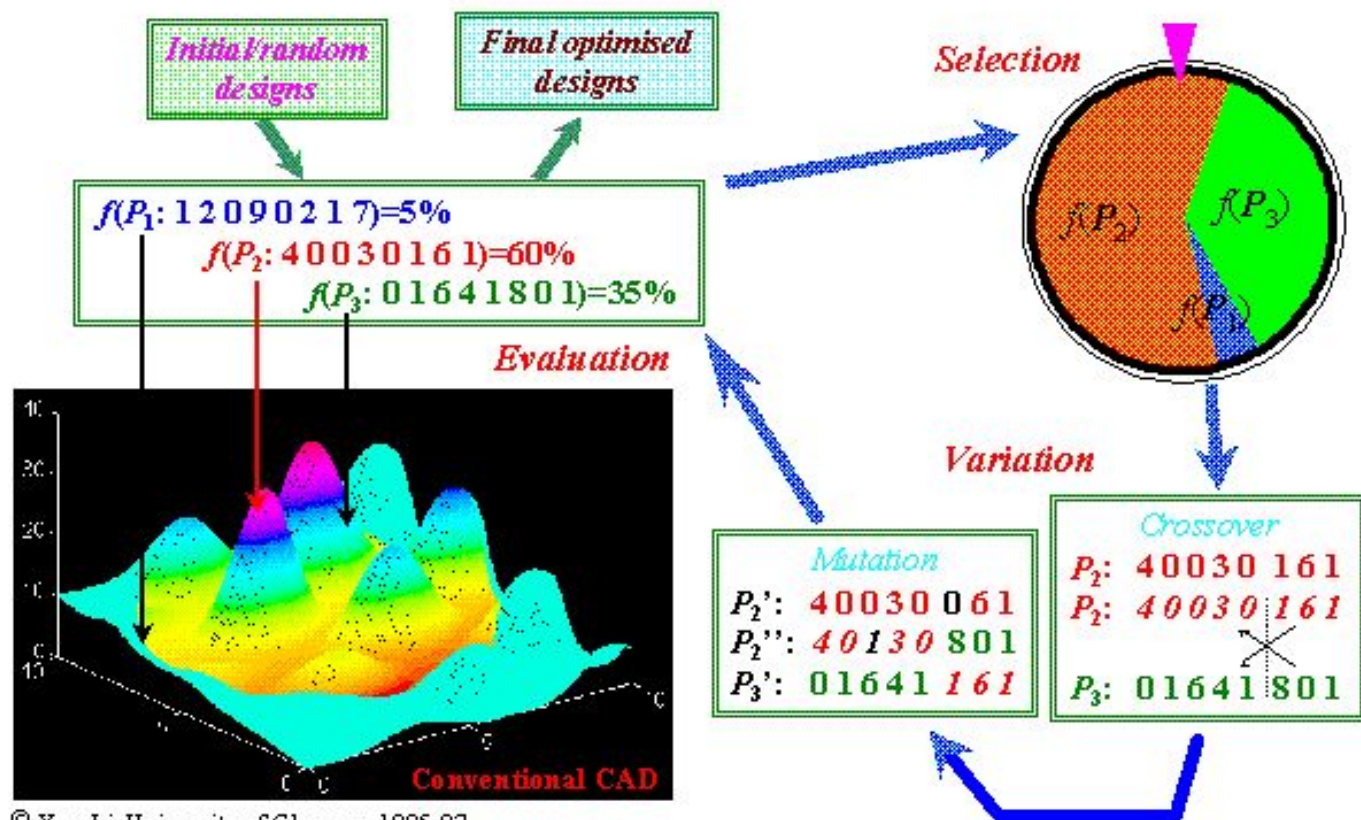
Initial/random designs

Final optimised designs

Selection

$f(P_1$: 1 2 0 9 0 2 1 7)=5%
$f(P_2$: 4 0 0 3 0 1 6 1)=60%
$f(P_3$: 0 1 6 4 1 8 0 1)=35%

$f(P_2)$
$f(P_3)$
$f(P_1)$

Evaluation

40
30
20
10
0
10

Conventional CAD

Variation

Crossover
$P_2$: 40030 161
$P_2$: 40030 161
$P_3$: 01641 801

Mutation
$P_2$': 40030 0 61
$P_2$'': 40130 801
$P_3$': 01641 161

© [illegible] University of Glasgow 1995-97